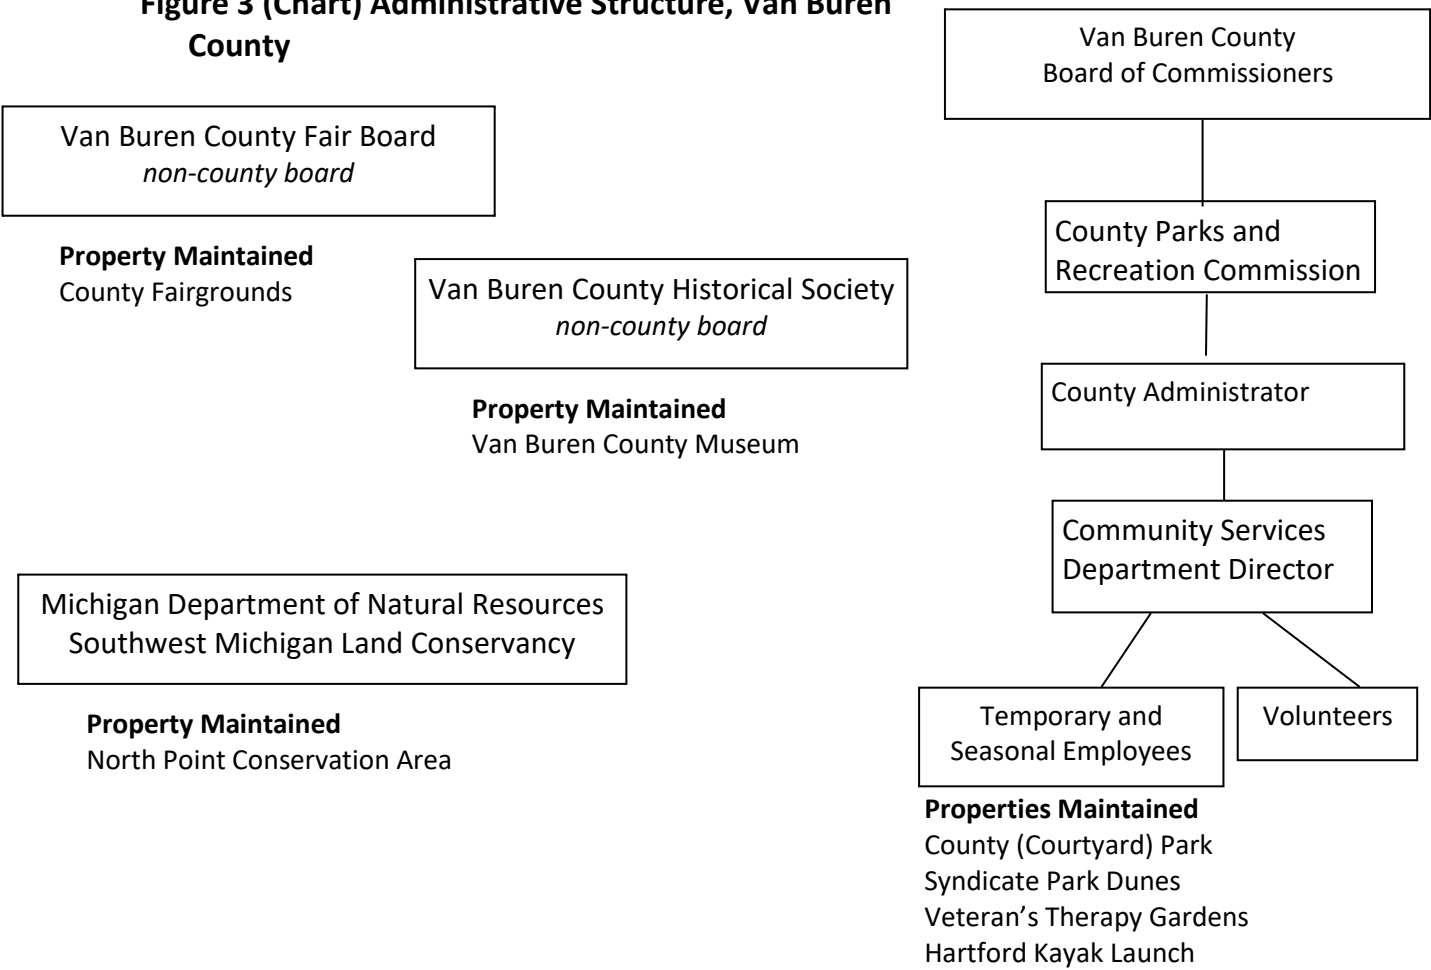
Figure 3 (Chart) Administrative Structure, Van Buren County

Van Buren County Fair Board
*non-county board*

**Property Maintained**
County Fairgrounds

Van Buren County Historical Society
*non-county board*

**Property Maintained**
Van Buren County Museum

Michigan Department of Natural Resources
Southwest Michigan Land Conservancy

**Property Maintained**
North Point Conservation Area

Van Buren County
Board of Commissioners

County Parks and Recreation Commission

County Administrator

Community Services Department Director

Temporary and Seasonal Employees

Volunteers

**Properties Maintained**
County (Courtyard) Park
Syndicate Park Dunes
Veteran's Therapy Gardens
Hartford Kayak Launch